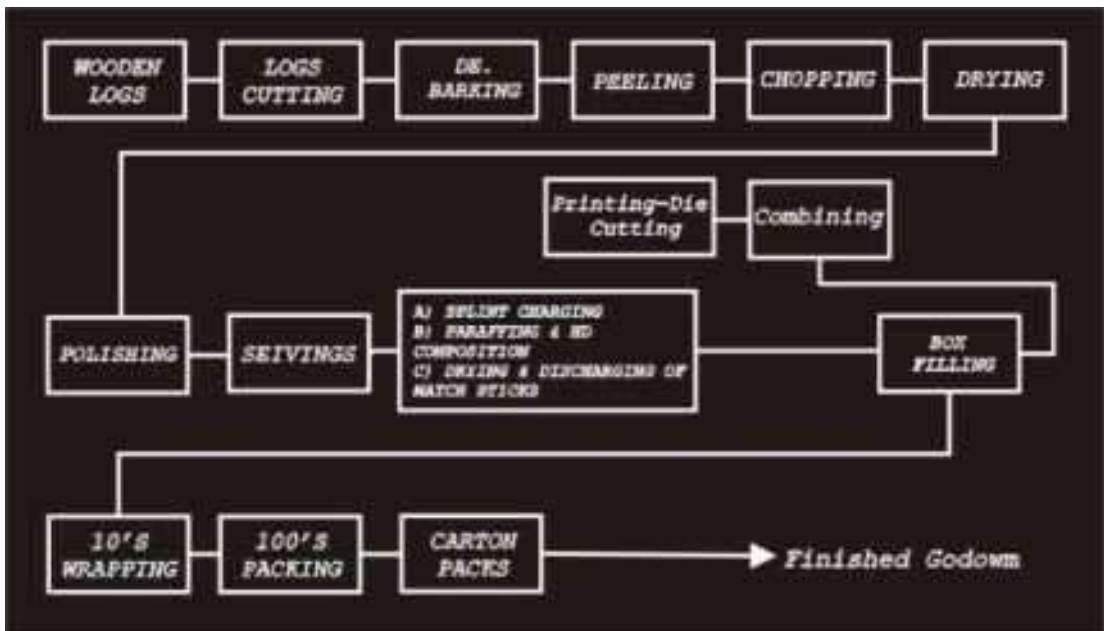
WOODEN LOGS

LOGS CUTTING

DE. BARKING

PEELING

CHOPPING

DRYING

Printing-Die Cutting

Combining

POLISHING

SEIVINGS

A) SPLINT CHARGING
B) PARAFFING & HD COMPOSITION
C) DRYING & DISCHARGING OF MATCH STICKS

BOX FILLING

10'S WRAPPING

100'S PACKING

CARTON PACKS

Finished Godowm